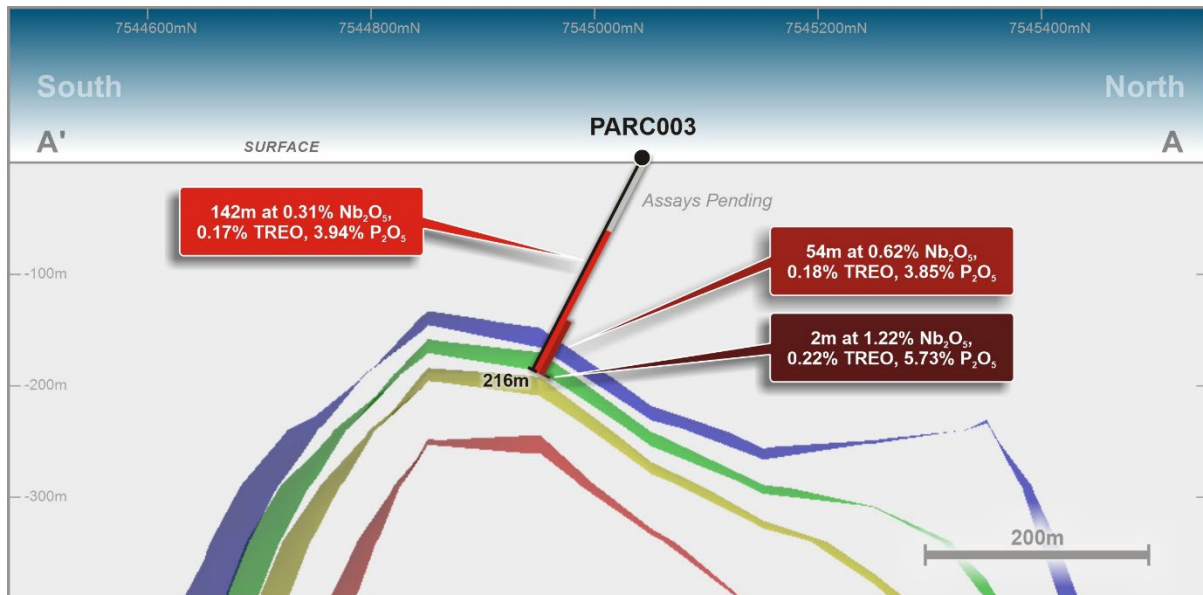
7544600mN
7544800mN
7545000mN
7545200mN
7545400mN

South

North

A'

SURFACE

PARC003

A

Assays Pending

142m at 0.31% $Nb_2O_5$, 0.17% TREO, 3.94% $P_2O_5$

54m at 0.62% $Nb_2O_5$, 0.18% TREO, 3.85% $P_2O_5$

2m at 1.22% $Nb_2O_5$, 0.22% TREO, 5.73% $P_2O_5$

-100m

-200m

216m

-300m

200m